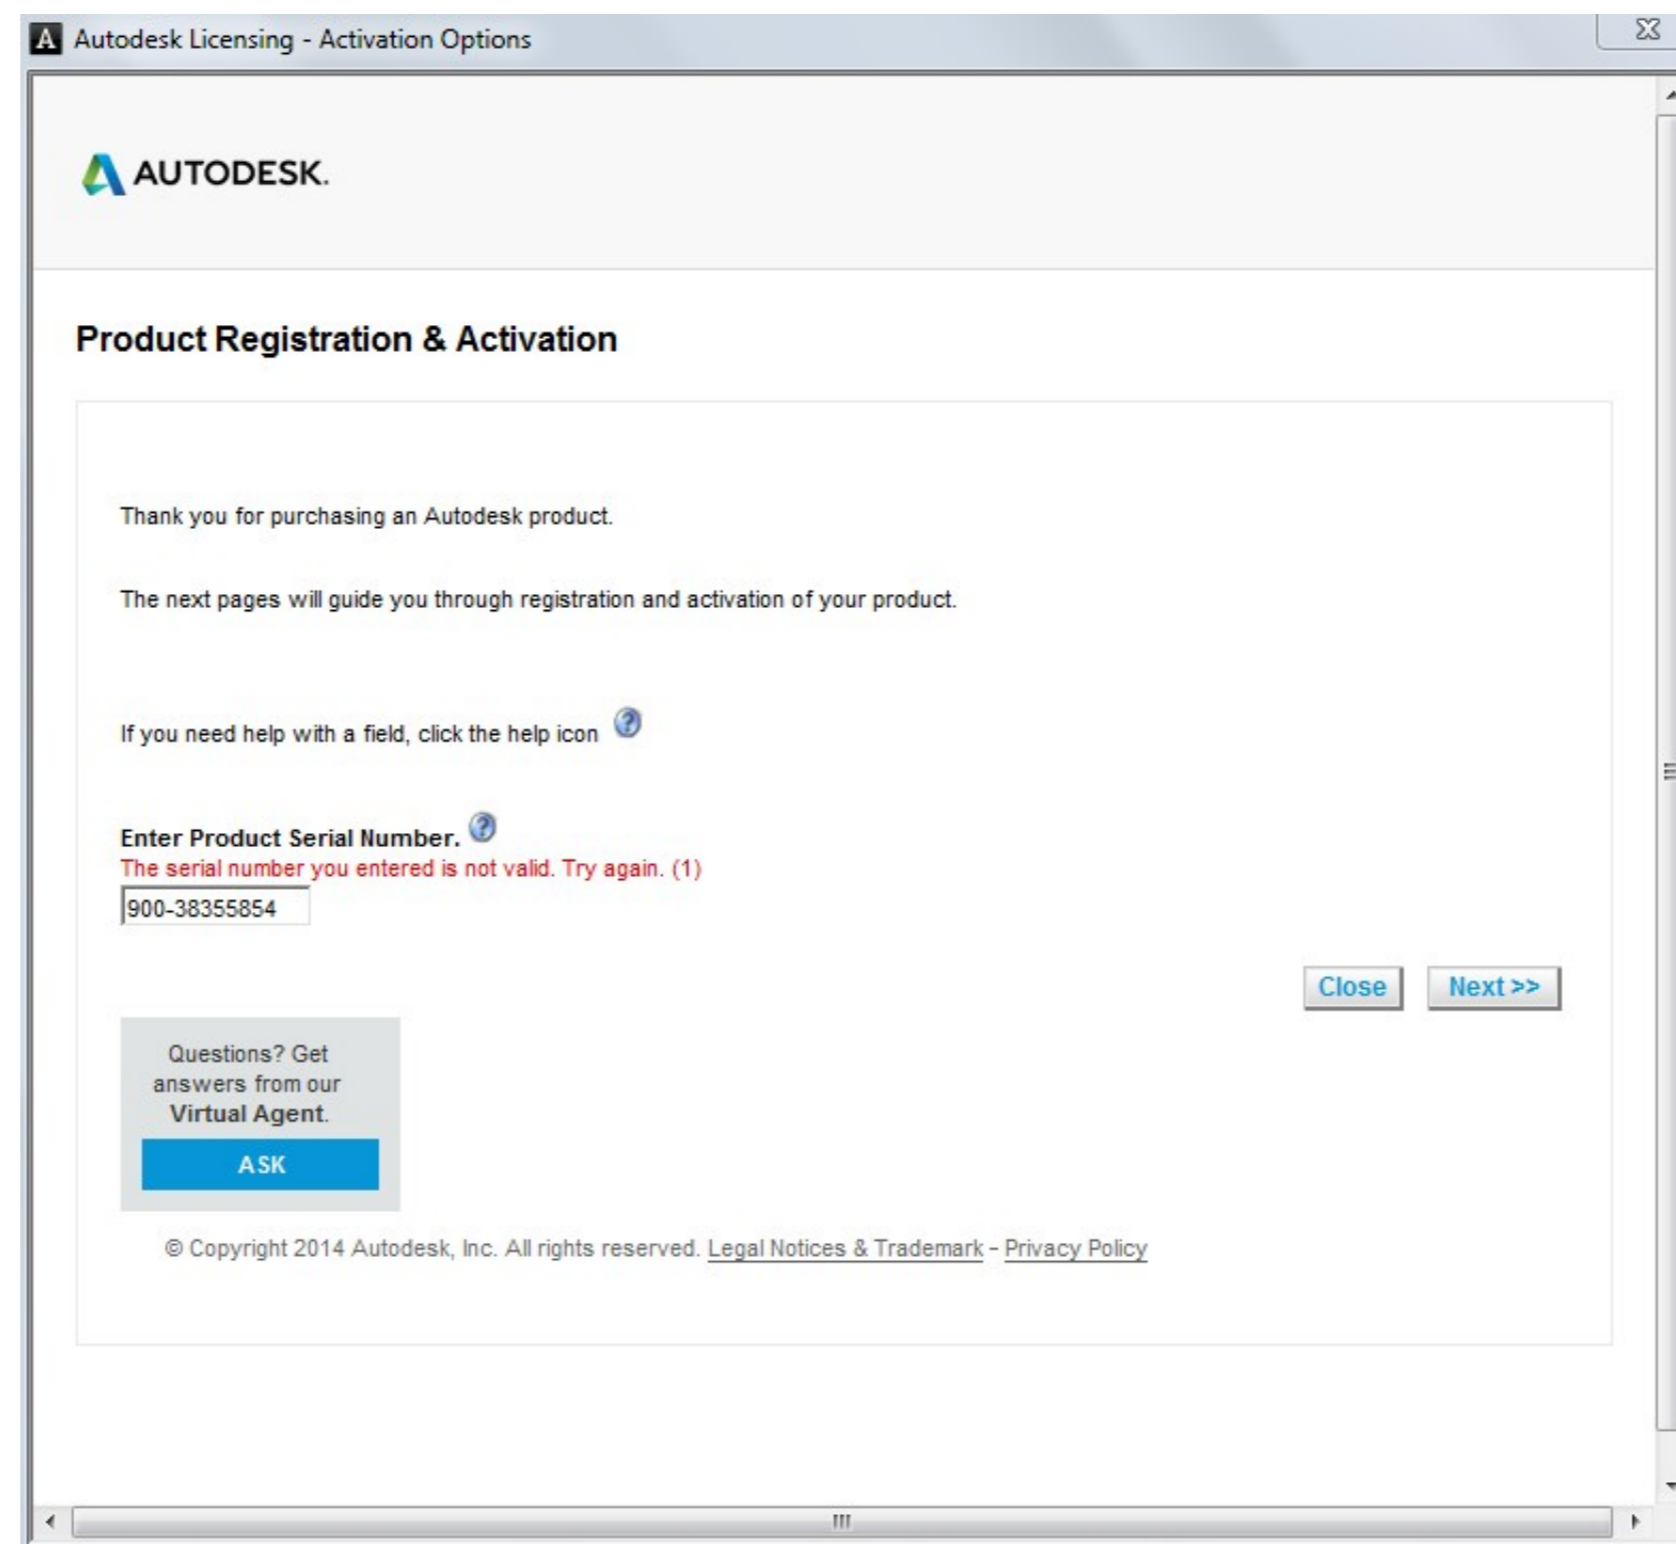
Autodesk Licensing - Activation Options

AUTODESK.

Product Registration & Activation

Thank you for purchasing an Autodesk product.

The next pages will guide you through registration and activation of your product.

If you need help with a field, click the help icon

Enter Product Serial Number.
The serial number you entered is not valid. Try again. (1)
900-38355854

Close Next >>

Questions? Get answers from our Virtual Agent.
ASK

© Copyright 2014 Autodesk, Inc. All rights reserved. Legal Notices & Trademark - Privacy Policy